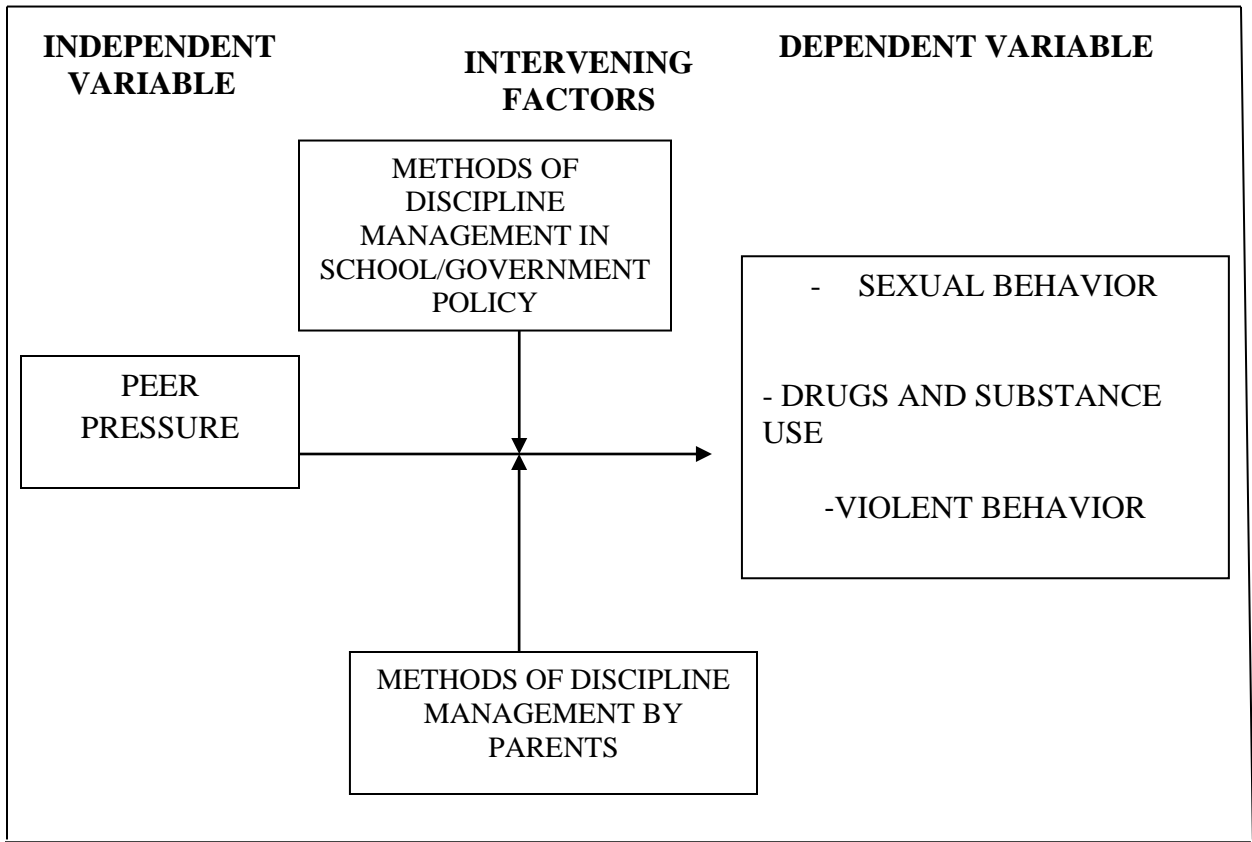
INDEPENDENT VARIABLE

INTERVENING FACTORS

DEPENDENT VARIABLE

METHODS OF DISCIPLINE MANAGEMENT IN SCHOOL/GOVERNMENT POLICY

- SEXUAL BEHAVIOR

- DRUGS AND SUBSTANCE USE

-VIOLENT BEHAVIOR

PEER PRESSURE

METHODS OF DISCIPLINE MANAGEMENT BY PARENTS